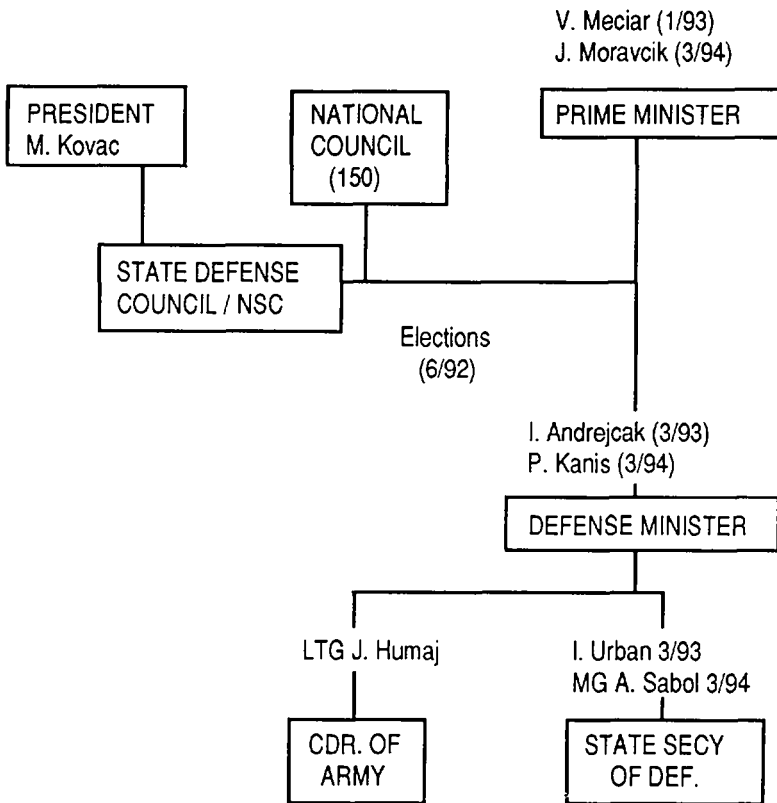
V. Meciar (1/93)
J. Moravcik (3/94)

PRESIDENT
M. Kovac

NATIONAL COUNCIL
(150)

PRIME MINISTER

STATE DEFENSE COUNCIL / NSC

Elections
(6/92)

I. Andrejcak (3/93)
P. Kanis (3/94)

DEFENSE MINISTER

LTG J. Humaj

I. Urban 3/93
MG A. Sabol 3/94

CDR. OF ARMY

STATE SECY OF DEF.